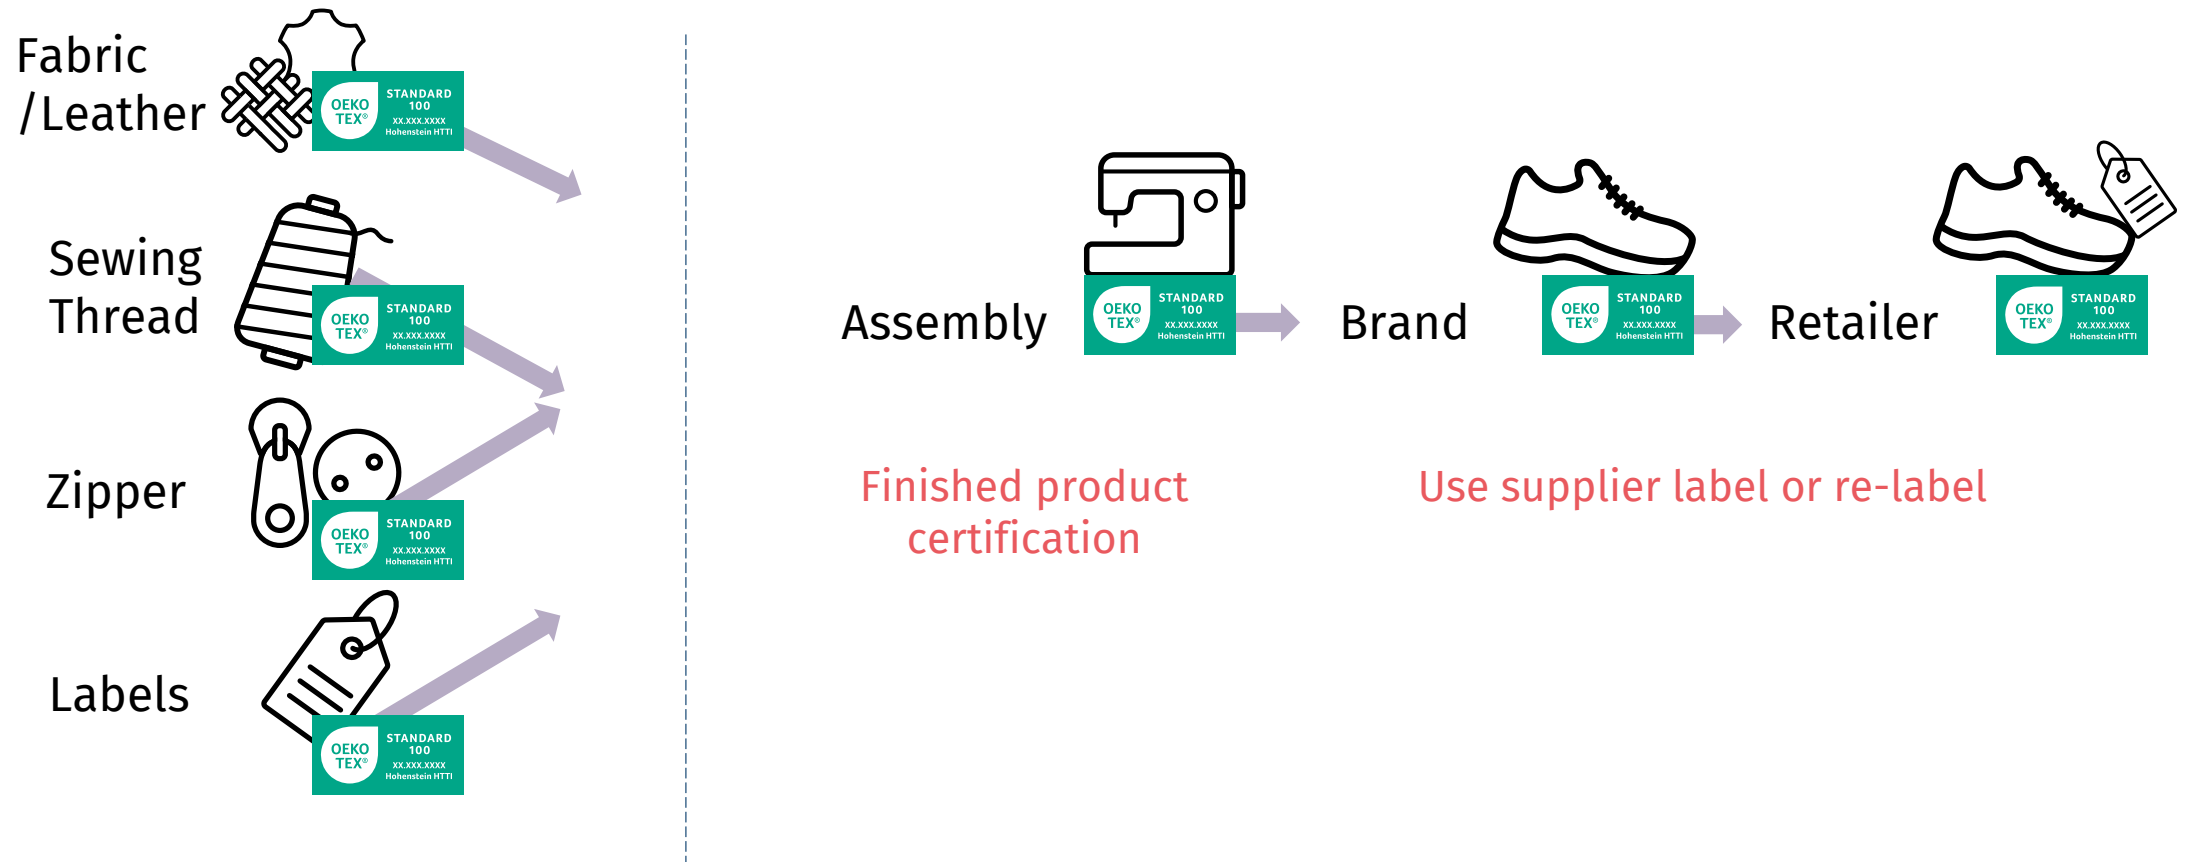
Fabric /Leather

OEKO TEX® STANDARD 100 XX.XXX.XXXX Hohenstein HTTI

Sewing Thread

OEKO TEX® STANDARD 100 XX.XXX.XXXX Hohenstein HTTI

Zipper

OEKO TEX® STANDARD 100 XX.XXX.XXXX Hohenstein HTTI

Labels

OEKO TEX® STANDARD 100 XX.XXX.XXXX Hohenstein HTTI

Assembly

OEKO TEX® STANDARD 100 XX.XXX.XXXX Hohenstein HTTI

Brand

OEKO TEX® STANDARD 100 XX.XXX.XXXX Hohenstein HTTI

Retailer

OEKO TEX® STANDARD 100 XX.XXX.XXXX Hohenstein HTTI

Finished product certification

Use supplier label or re-label